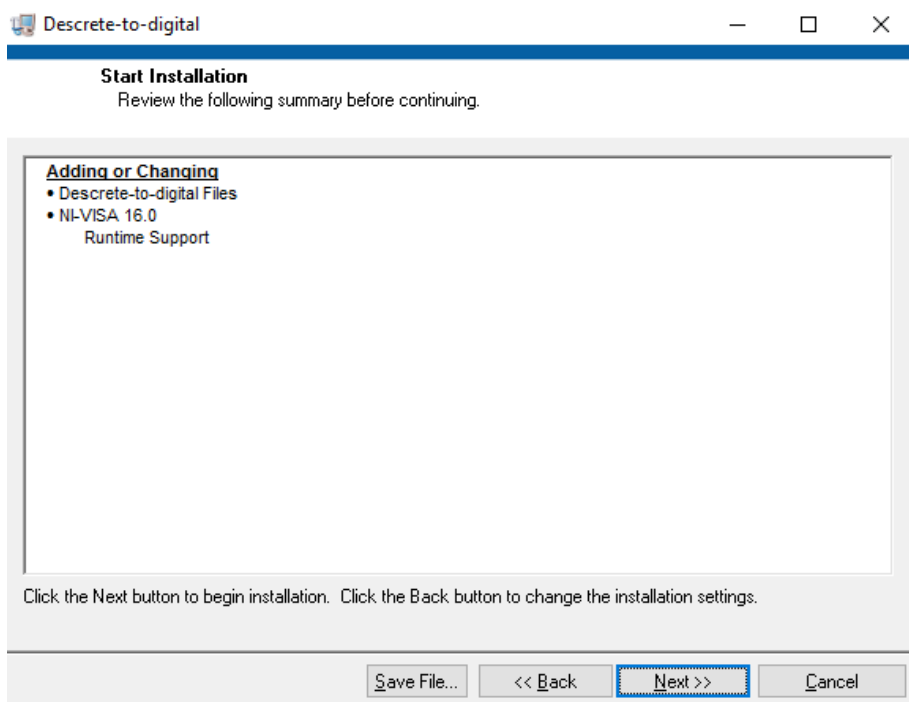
Descrete-to-digital

Start Installation
Review the following summary before continuing.

Adding or Changing
• Descrete-to-digital Files
• NI-VISA 16.0
Runtime Support

Click the Next button to begin installation. Click the Back button to change the installation settings.

Save File... | << Back | Next >> | Cancel